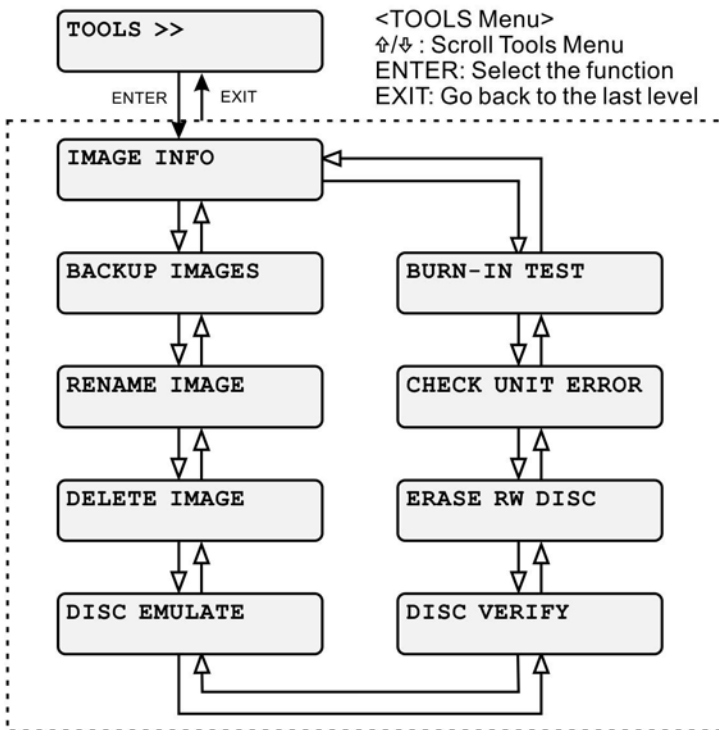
TOOLS >>

<TOOLS Menu>
⇧/⇩ : Scroll Tools Menu
ENTER: Select the function
EXIT: Go back to the last level

ENTER
EXIT

IMAGE INFO

BACKUP IMAGES

RENAME IMAGE

DELETE IMAGE

DISC EMULATE

BURN-IN TEST

CHECK UNIT ERROR

ERASE RW DISC

DISC VERIFY